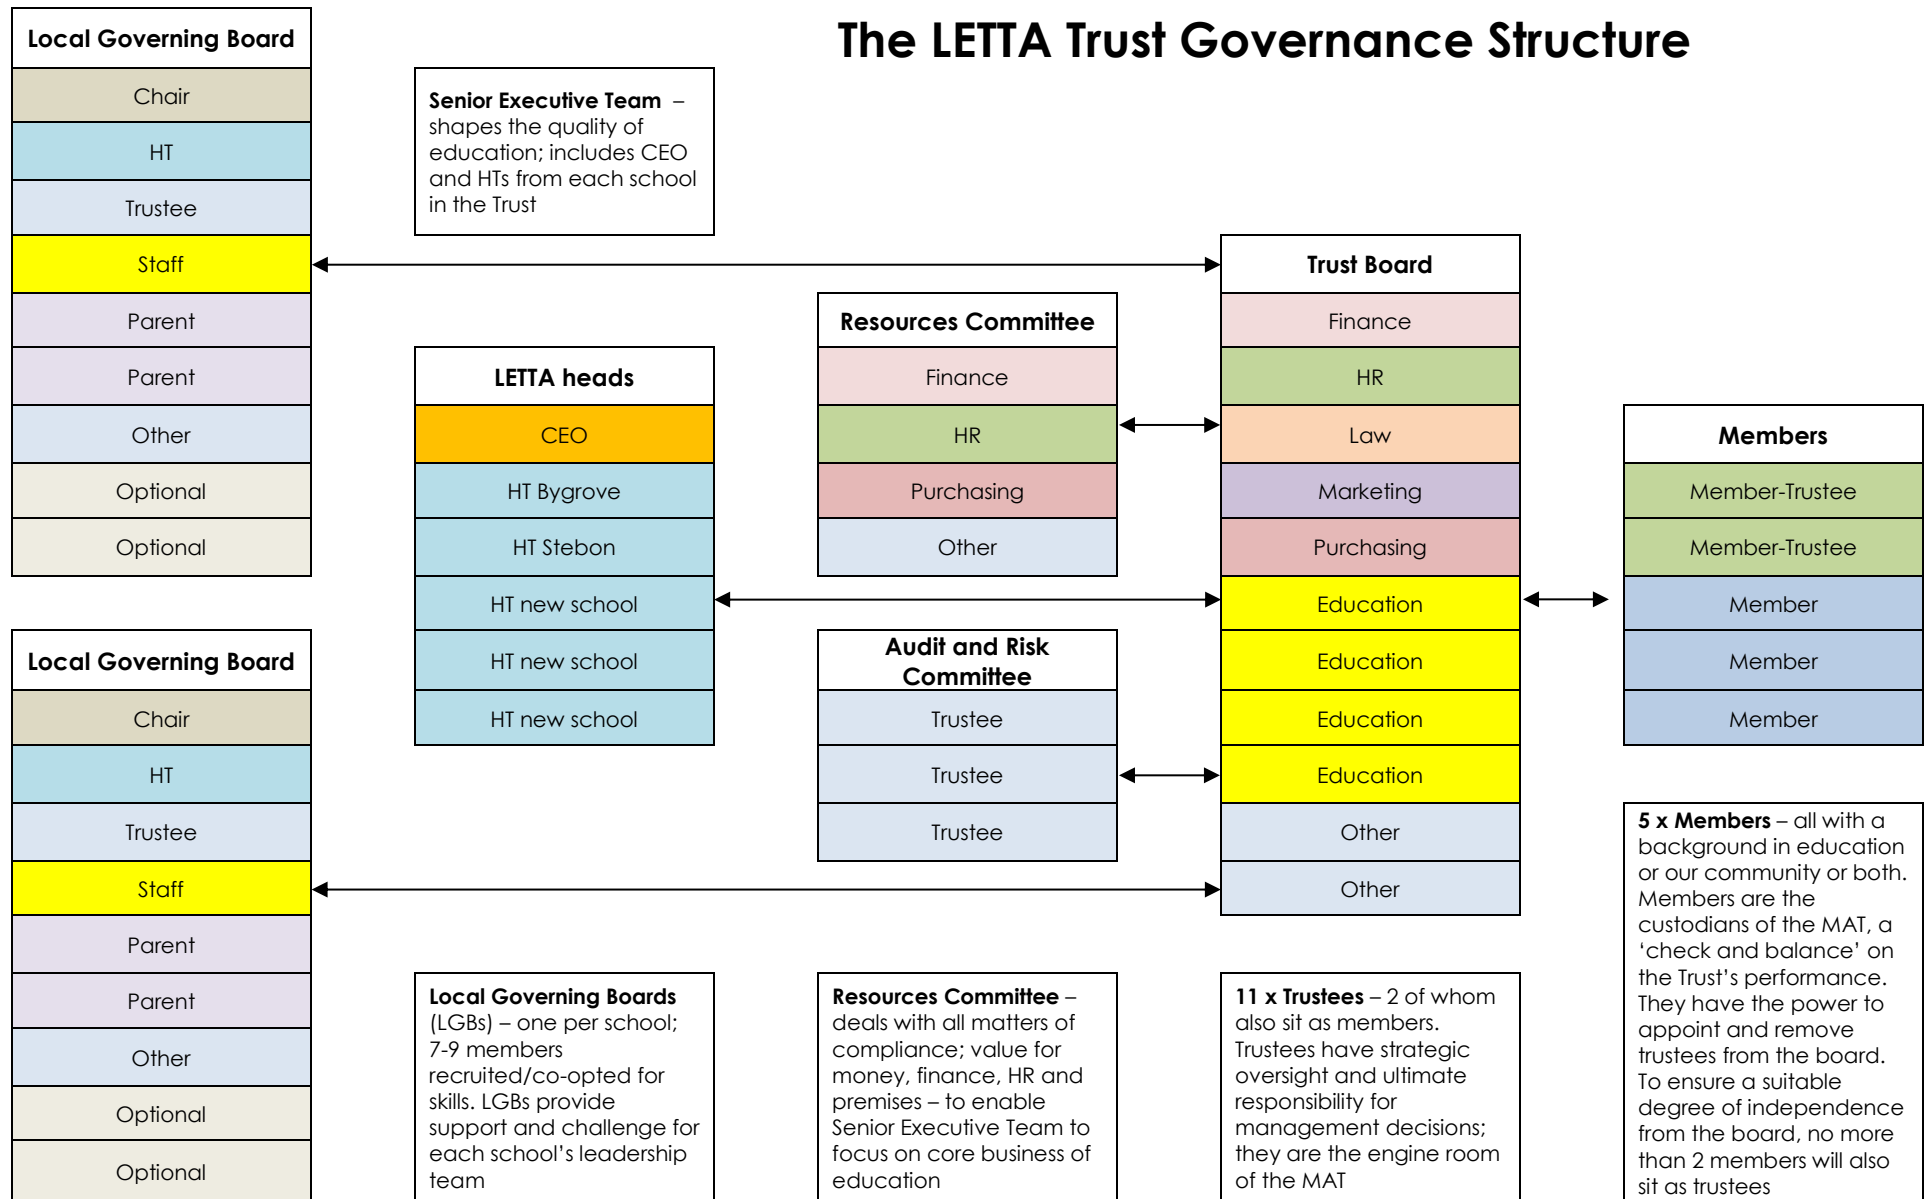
The LETTA Trust Governance Structure

| Local Governing Board |
|---|
| Chair |
| HT |
| Trustee |
| Staff |
| Parent |
| Parent |
| Other |
| Optional |
| Optional |

| Local Governing Board |
|---|
| Chair |
| HT |
| Trustee |
| Staff |
| Parent |
| Parent |
| Other |
| Optional |
| Optional |

**Senior Executive Team** – shapes the quality of education; includes CEO and HTs from each school in the Trust

| LETTA heads |
|---|
| CEO |
| HT Bygrove |
| HT Stebon |
| HT new school |
| HT new school |
| HT new school |

| Resources Committee |
|---|
| Finance |
| HR |
| Purchasing |
| Other |

| Audit and Risk Committee |
|---|
| Trustee |
| Trustee |
| Trustee |

| Trust Board |
|---|
| Finance |
| HR |
| Law |
| Marketing |
| Purchasing |
| Education |
| Education |
| Education |
| Education |
| Other |
| Other |

| Members |
|---|
| Member-Trustee |
| Member-Trustee |
| Member |
| Member |
| Member |

**Local Governing Boards** (LGBs) – one per school; 7-9 members recruited/co-opted for skills. LGBs provide support and challenge for each school's leadership team

**Resources Committee** – deals with all matters of compliance; value for money, finance, HR and premises – to enable Senior Executive Team to focus on core business of education

**11 x Trustees** – 2 of whom also sit as members. Trustees have strategic oversight and ultimate responsibility for management decisions; they are the engine room of the MAT

**5 x Members** – all with a background in education or our community or both. Members are the custodians of the MAT, a 'check and balance' on the Trust's performance. They have the power to appoint and remove trustees from the board. To ensure a suitable degree of independence from the board, no more than 2 members will also sit as trustees